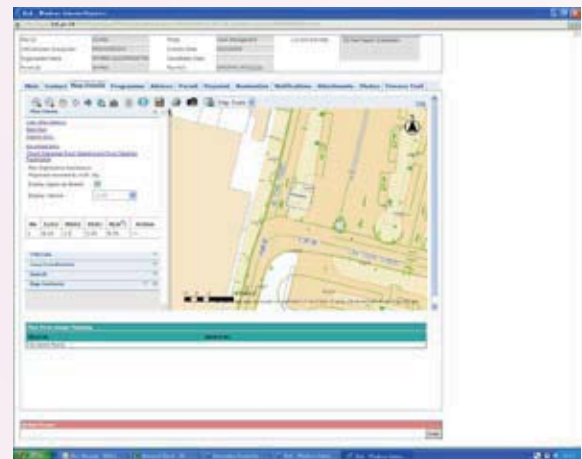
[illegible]

Main | Contact | Map Details | Programme | Advice | Parcel | Payment | Reinstate | Notifications | Attachments | Status | Process Trail

Map Scale

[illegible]

| No | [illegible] | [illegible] | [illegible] | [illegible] | Action |
|---|---|---|---|---|---|
| 1 | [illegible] | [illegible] | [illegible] | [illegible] | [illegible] |

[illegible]

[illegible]